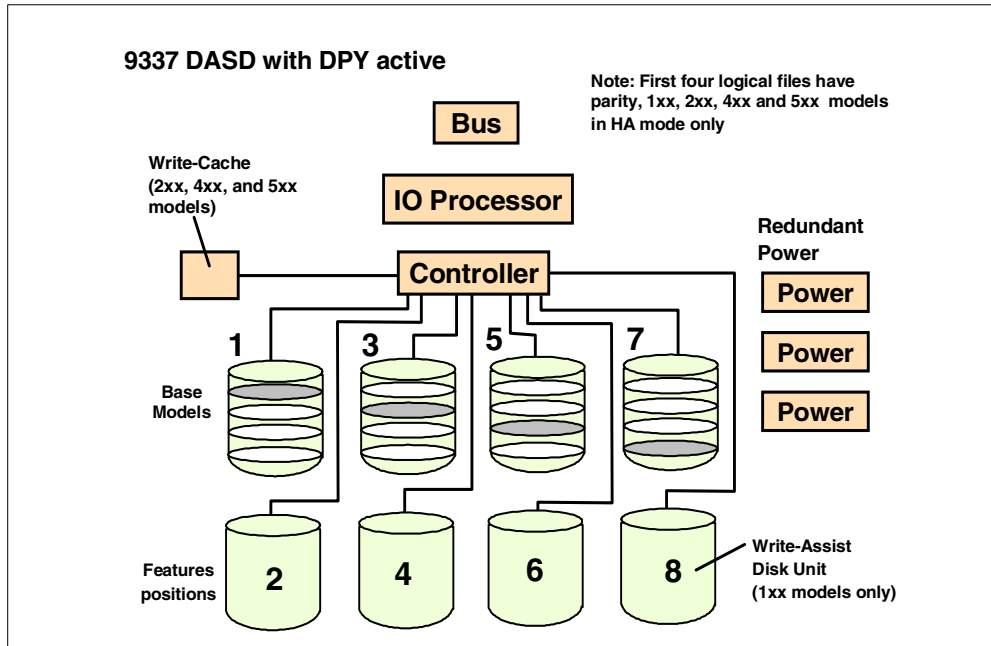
9337 DASD with DPY active

Note: First four logical files have parity, 1xx, 2xx, 4xx and 5xx models in HA mode only

Bus

IO Processor

Write-Cache (2xx, 4xx, and 5xx models)

Redundant Power

Controller

Power

Power

Power

1

3

5

7

Base Models

2

4

6

8

Features positions

Write-Assist Disk Unit (1xx models only)